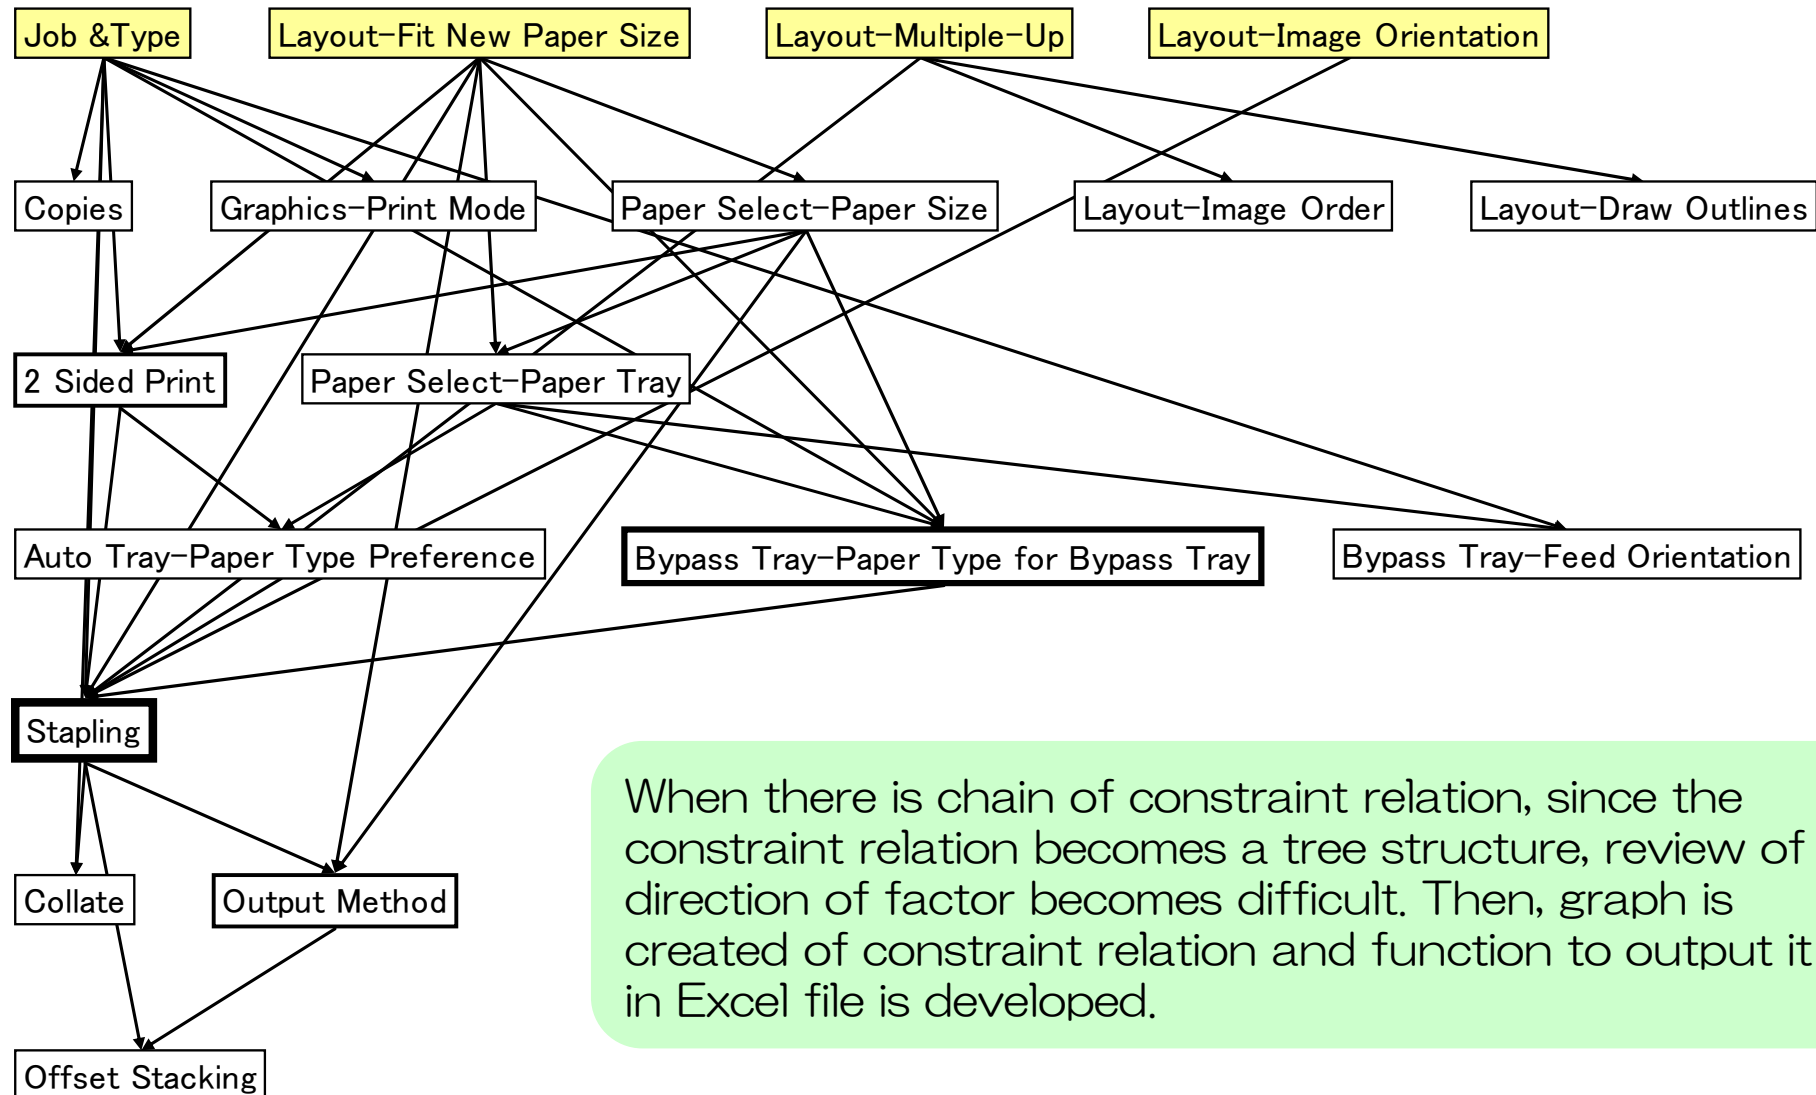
Job &Type
Layout-Fit New Paper Size
Layout-Multiple-Up
Layout-Image Orientation

Copies
Graphics-Print Mode
Paper Select-Paper Size
Layout-Image Order
Layout-Draw Outlines

2 Sided Print
Paper Select-Paper Tray

Auto Tray-Paper Type Preference
Bypass Tray-Paper Type for Bypass Tray
Bypass Tray-Feed Orientation

Stapling

Collate
Output Method

Offset Stacking

When there is chain of constraint relation, since the constraint relation becomes a tree structure, review of direction of factor becomes difficult. Then, graph is created of constraint relation and function to output it in Excel file is developed.